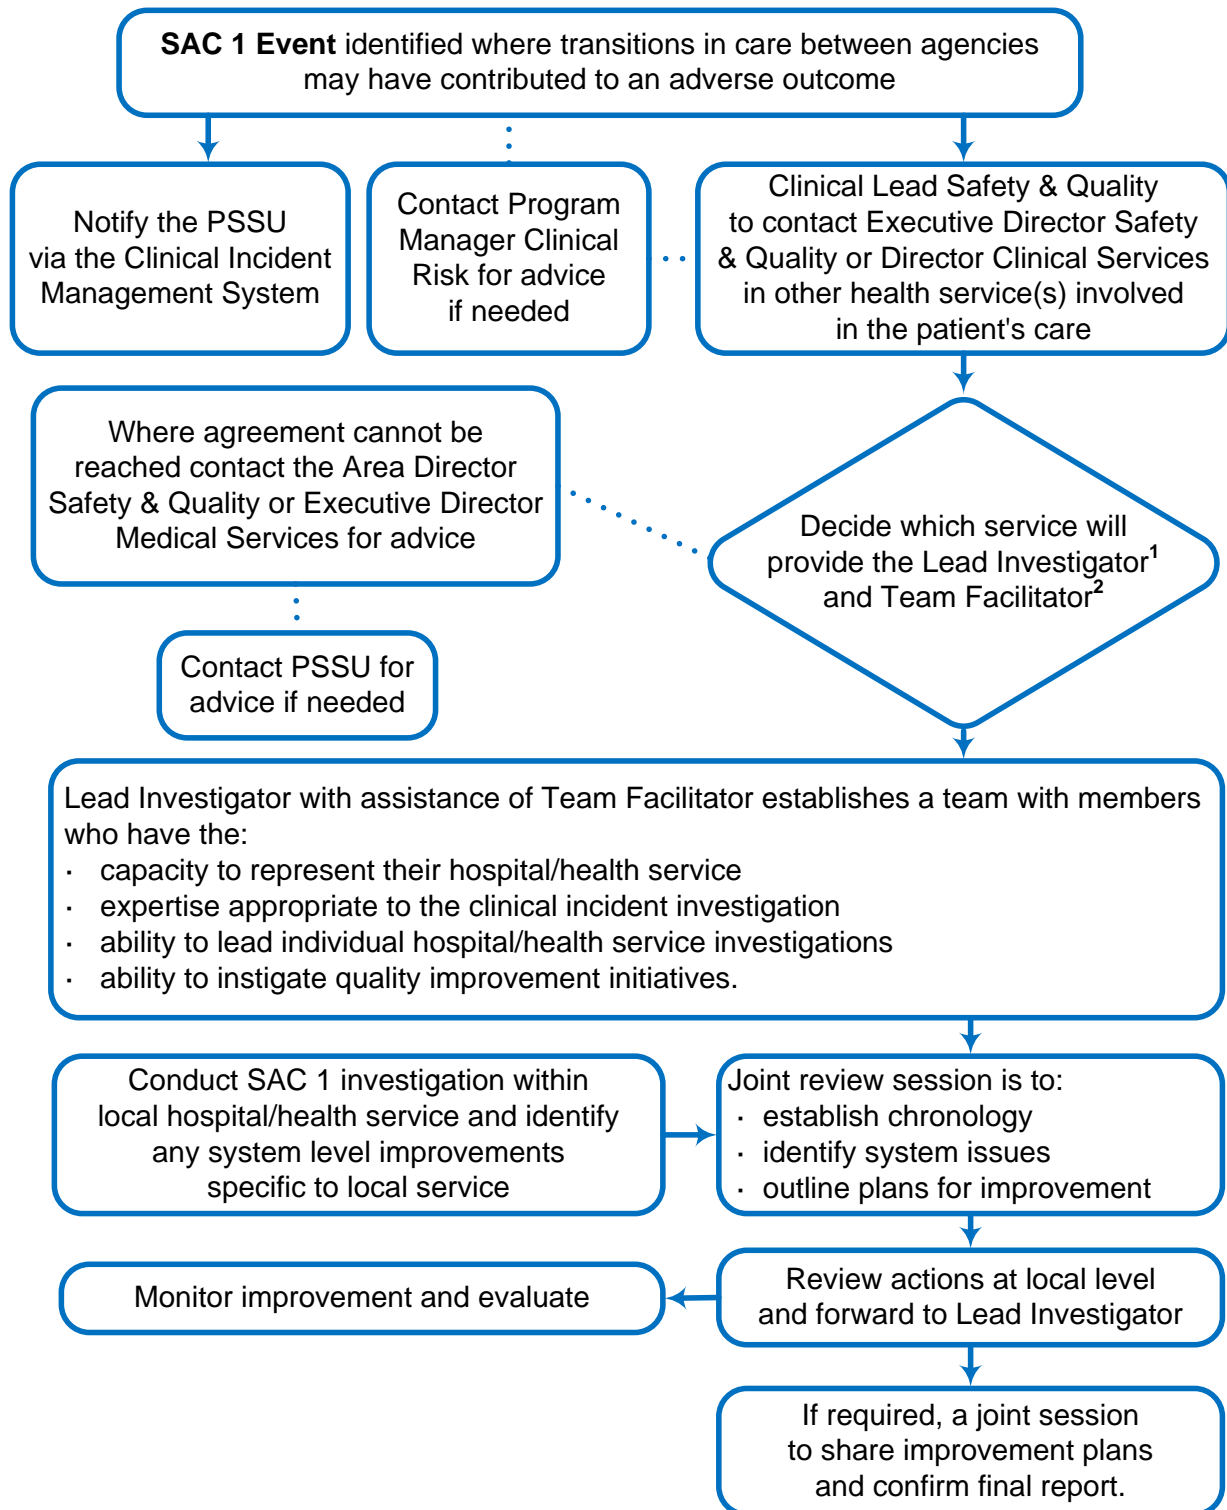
**SAC 1 Event** identified where transitions in care between agencies may have contributed to an adverse outcome

Notify the PSSU via the Clinical Incident Management System

Contact Program Manager Clinical Risk for advice if needed

Clinical Lead Safety & Quality to contact Executive Director Safety & Quality or Director Clinical Services in other health service(s) involved in the patient's care

Where agreement cannot be reached contact the Area Director Safety & Quality or Executive Director Medical Services for advice

Decide which service will provide the Lead Investigator$^1$ and Team Facilitator$^2$

Contact PSSU for advice if needed

Lead Investigator with assistance of Team Facilitator establishes a team with members who have the:
· capacity to represent their hospital/health service
· expertise appropriate to the clinical incident investigation
· ability to lead individual hospital/health service investigations
· ability to instigate quality improvement initiatives.

Conduct SAC 1 investigation within local hospital/health service and identify any system level improvements specific to local service

Joint review session is to:
· establish chronology
· identify system issues
· outline plans for improvement

Monitor improvement and evaluate

Review actions at local level and forward to Lead Investigator

If required, a joint session to share improvement plans and confirm final report.